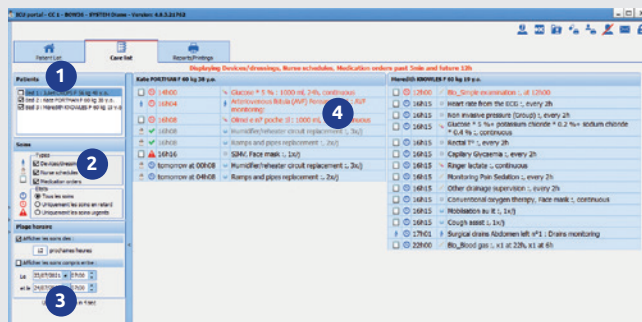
ICU portal - CC 1 - BOX03 - SYSTEM Demo - Version: 4.8.3.26792

Patient List
Care list
Reports/Printings

Displaying Devices/dressings, Nurse schedules, Medication orders past 5min and future 12h

Patients
1
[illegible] 1 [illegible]
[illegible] 2 - Kate PORTMAN F 60 kg 38 y.o.
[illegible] 3 - Meredith KNOWLES F 60 kg 19 y.o.

Soins
2
Types
Devices/dressings
Nurse schedules
Medication orders
Etats
Tous les soins
Uniquement les soins en retard
Uniquement les soins urgents

Plage horaire
Afficher les soins dans
12 prochaines heures
Afficher les soins compris entre :
Le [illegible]
et le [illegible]
3

Kate PORTMAN F 60 kg 38 y.o.
| | | |
|---|---|---|
| 16h00 | Glucose * 5 % : 1000 mL 24h, continuous |
| 16h04 | Arteriovenous fistula (AVF) Forearm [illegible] AVF monitoring |
| 16h08 | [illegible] 1000 mL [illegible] continuous |
| 16h08 | Humidifier/reheater circuit replacement ;, 2x/j |
| 16h08 | Ramps and pipes replacement ;, 2x/j |
| 16h16 | SIHV, Face mask ;, 1x/j |
| tomorrow at 00h08 | Humidifier/reheater circuit replacement ;, 2x/j |
| tomorrow at 04h08 | Ramps and pipes replacement ;, 2x/j |

4

Meredith KNOWLES F 60 kg 19 y.o.
| | |
|---|---|
| 12h00 | Bio_Simple examination ;, at 12h00 |
| 16h15 | Heart rate from the ECG ;, every 2h |
| 16h15 | Non invasive pressure (Group) ;, every 2h |
| 16h15 | Glucose * 5 % + potassium chloride * 0.2 % + sodium chloride * 0.4 % ;, continuous |
| 16h15 | Rectal T° ;, every 2h |
| 16h15 | Capillary Glycaemia ;, every 2h |
| 16h15 | Ringer lactate ;, continuous |
| 16h15 | Monitoring Pain Sedation ;, every 2h |
| 16h15 | Other drainage supervision ;, every 2h |
| 16h15 | Conventional oxygen therapy, Face mask ;, continuous |
| 16h15 | Mobilisation au lit ;, 1x/j |
| 16h15 | Cough assist ;, 1x/j |
| 17h01 | Surgical drains Abdomen left n°1 : Drains monitoring |
| 22h00 | Bio_Blood gas ;, x1 at 22h, x1 at 6h |